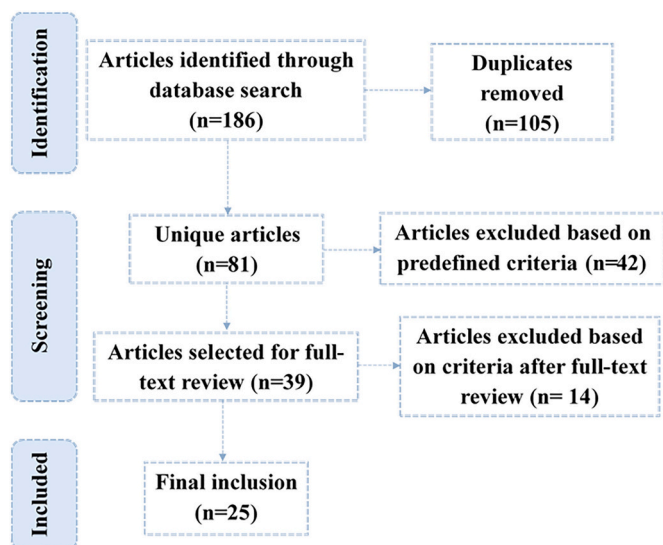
Identification

Articles identified through database search (n=186)

Duplicates removed (n=105)

Screening

Unique articles (n=81)

Articles excluded based on predefined criteria (n=42)

Articles selected for full-text review (n=39)

Articles excluded based on criteria after full-text review (n= 14)

Included

Final inclusion (n=25)